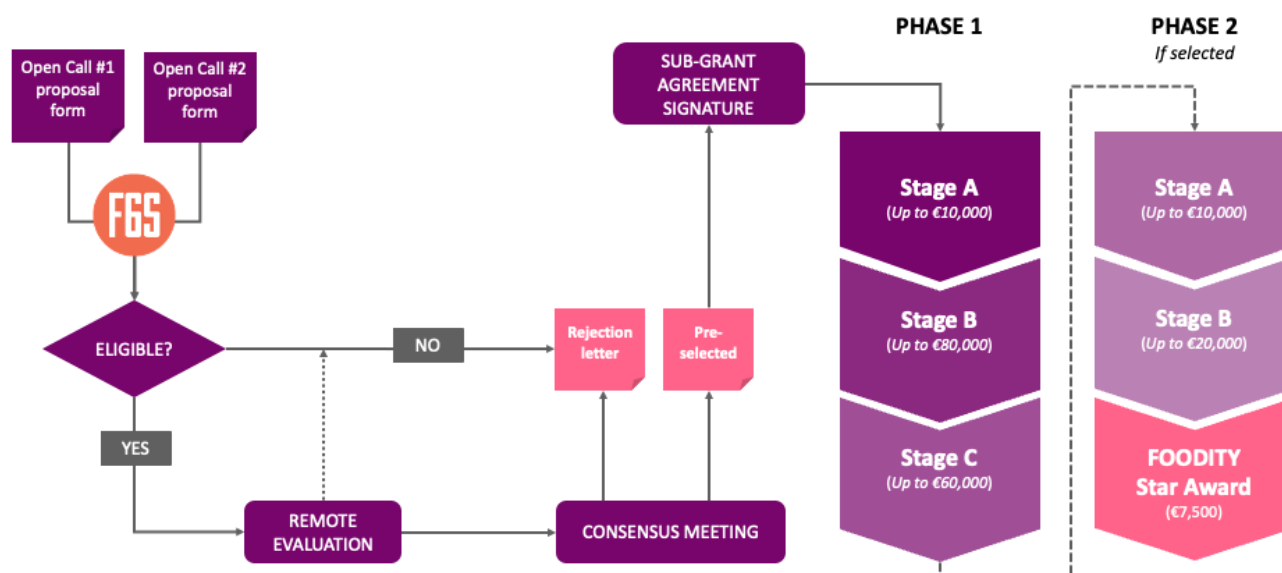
Open Call #1 proposal form

Open Call #2 proposal form

F6S

ELIGIBLE?

NO

YES

REMOTE EVALUATION

CONSENSUS MEETING

Rejection letter

Pre-selected

SUB-GRANT AGREEMENT SIGNATURE

PHASE 1

Stage A
(*Up to €10,000*)

Stage B
(*Up to €80,000*)

Stage C
(*Up to €60,000*)

PHASE 2
*If selected*

Stage A
(*Up to €10,000*)

Stage B
(*Up to €20,000*)

FOODITY Star Award
(€7,500)